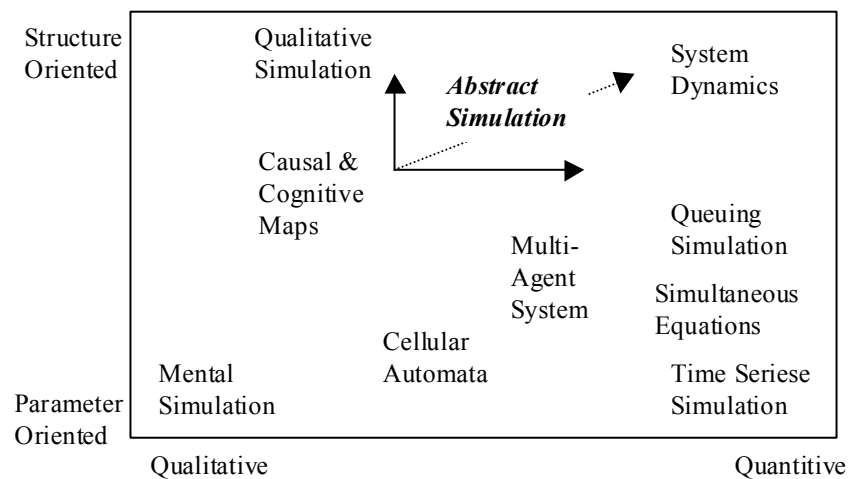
Structure Oriented

Qualitative Simulation

Abstract Simulation

System Dynamics

Causal & Cognitive Maps

Queuing Simulation

Multi-Agent System

Simultaneous Equations

Cellular Automata

Mental Simulation

Time Seriese Simulation

Parameter Oriented

Qualitative

Quantitive